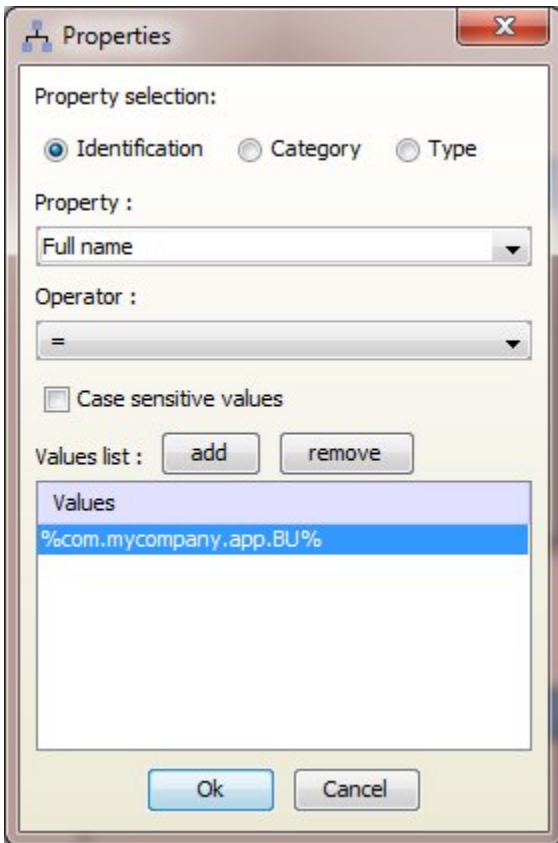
Properties

Property selection:

Identification Category Type

Property :

Full name

Operator :

=

Case sensitive values

Values list : add remove

| Values |
|---|
| %com.mycompany.app.BU% |

Ok Cancel